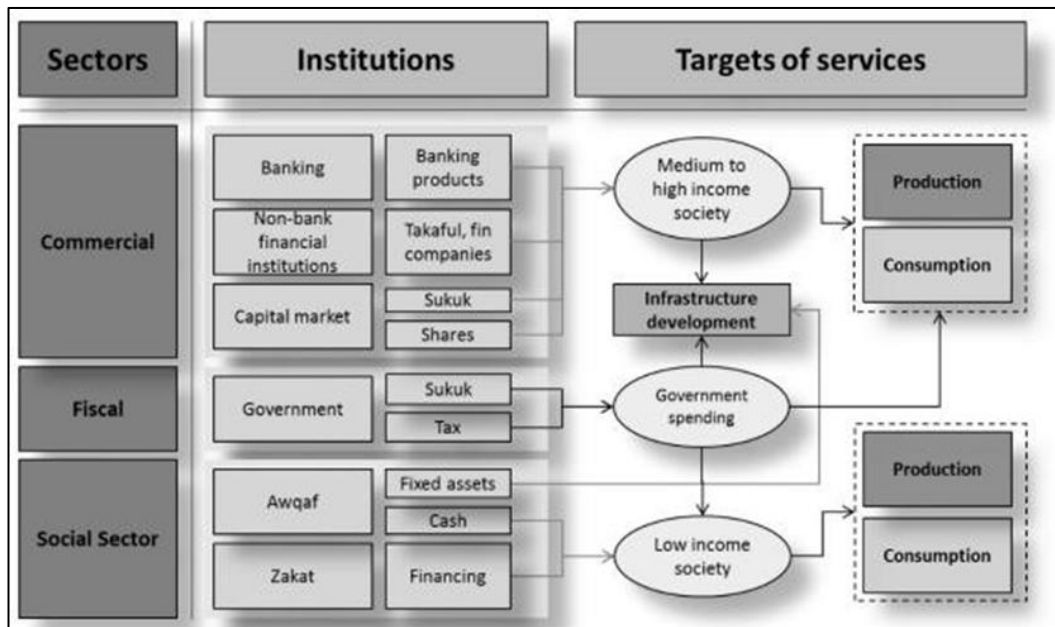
Sectors

Institutions

Targets of services

Commercial

Banking

Banking products

Non-bank financial institutions

Takaful, fin companies

Capital market

Sukuk

Shares

Fiscal

Government

Sukuk

Tax

Social Sector

Awqaf

Fixed assets

Cash

Zakat

Financing

Medium to high income society

Infrastructure development

Government spending

Low income society

Production

Consumption

Production

Consumption